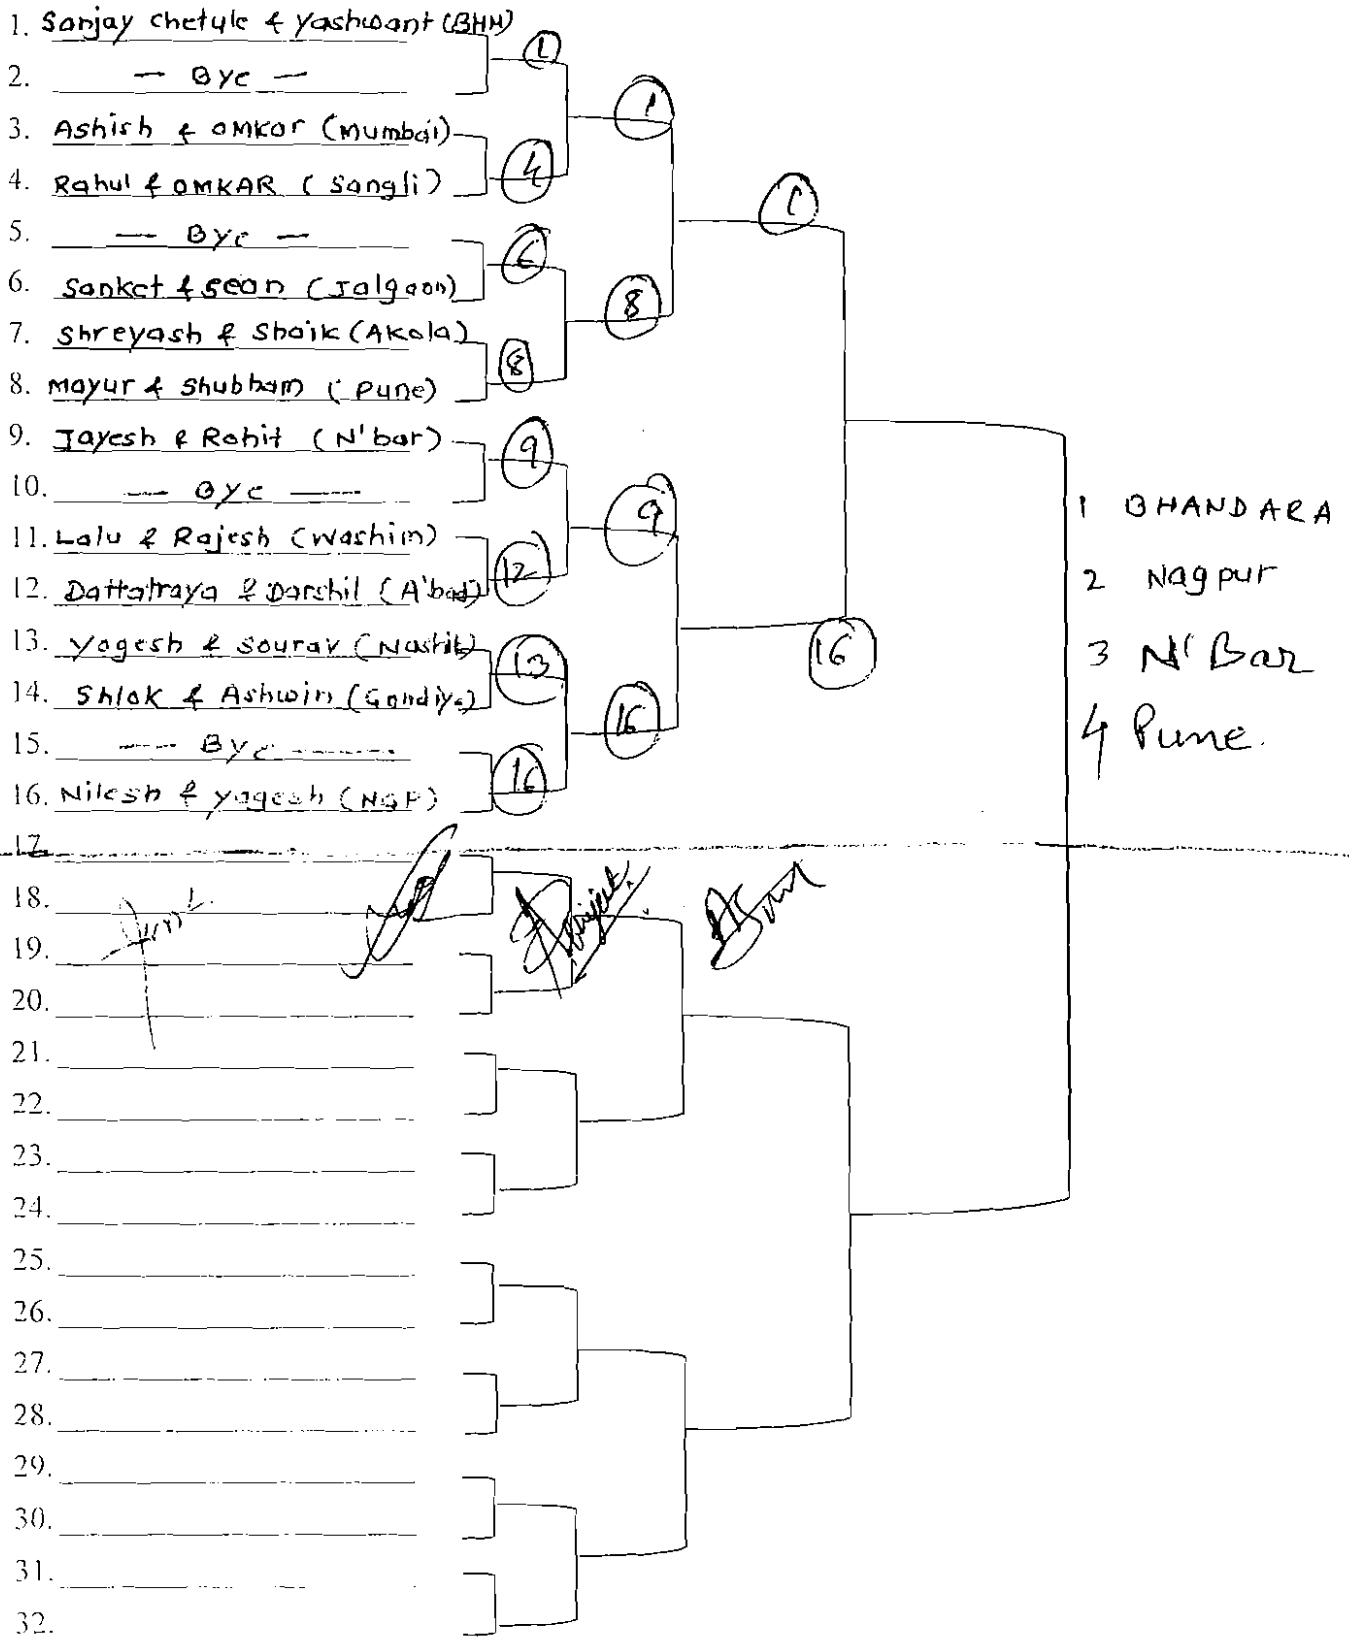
1. Sanjay chetule & yashwant (BHN)
2. — Bye —
3. Ashish & omkar (Mumbai)
4. Rahul & OMKAR (Sangli)
5. — Bye —
6. Sanket & sean (Jalgaon)
7. Shreyash & Shaik (Akola)
8. Mayur & Shubham (Pune)
9. Jayesh & Rohit (N'bar)
10. — Bye —
11. Lalu & Rajesh (Washim)
12. Dattatraya & Darshil (A'bad)
13. Yogesh & Sourav (Nashik)
14. Shlok & Ashwin (Gondiya)
15. — Bye —
16. Nilesh & yogesh (NGP)
17.
18.
19.
20.
21.
22.
23.
24.
25.
26.
27.
28.
29.
30.
31.
32.

1
4
1
6
8
8
1
9
12
13
16
9
16
16

1 BHANDARA
2 Nagpur
3 N' Bar
4 Pune